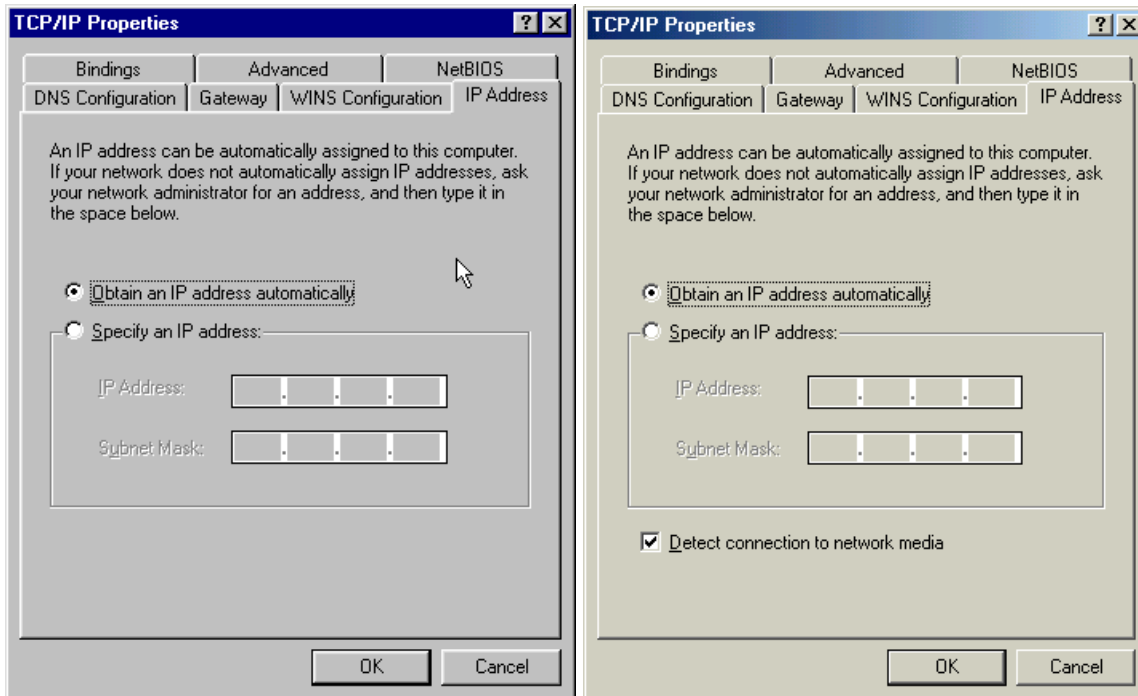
TCP/IP Properties

? X

Bindings | Advanced | NetBIOS

DNS Configuration | Gateway | WINS Configuration | IP Address

An IP address can be automatically assigned to this computer. If your network does not automatically assign IP addresses, ask your network administrator for an address, and then type it in the space below.

Obtain an IP address automatically

Specify an IP address:

IP Address:

Subnet Mask:

OK

Cancel

TCP/IP Properties

? X

Bindings | Advanced | NetBIOS

DNS Configuration | Gateway | WINS Configuration | IP Address

An IP address can be automatically assigned to this computer. If your network does not automatically assign IP addresses, ask your network administrator for an address, and then type it in the space below.

Obtain an IP address automatically

Specify an IP address:

IP Address:

Subnet Mask:

Detect connection to network media

OK

Cancel